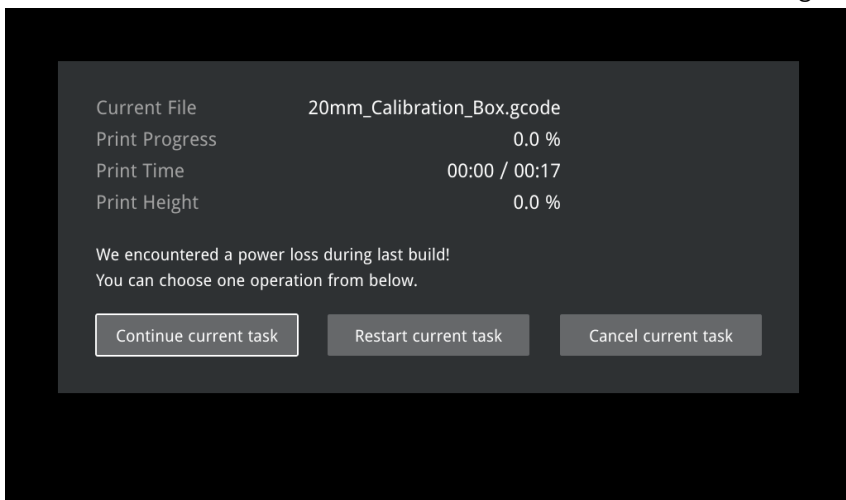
| Current File | 20mm_Calibration_Box.gcode |
|---|---|
| Print Progress | 0.0 % |
| Print Time | 00:00 / 00:17 |
| Print Height | 0.0 % |

We encountered a power loss during last build!
You can choose one operation from below.

Continue current task
Restart current task
Cancel current task